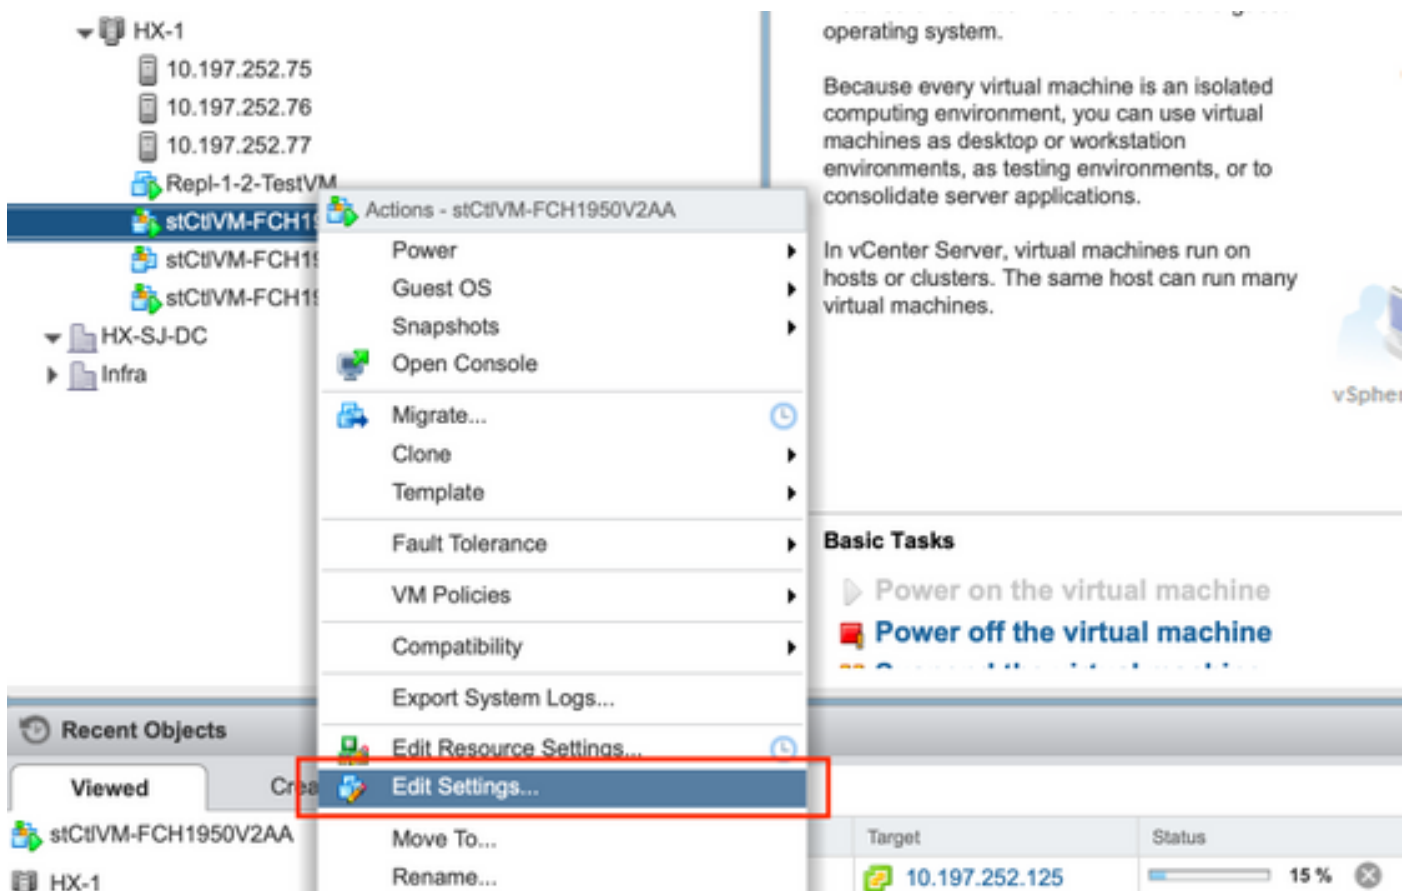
HX-1
10.197.252.75
10.197.252.76
10.197.252.77
Repl-1-2-TestVM
stCtlVM-FCH1
stCtlVM-FCH1
stCtlVM-FCH1
HX-SJ-DC
Infra

Actions - stCtlVM-FCH1950V2AA
Power
Guest OS
Snapshots
Open Console
Migrate...
Clone
Template
Fault Tolerance
VM Policies
Compatibility
Export System Logs...
Edit Resource Settings...
Edit Settings...
Move To...
Rename...

operating system.

Because every virtual machine is an isolated computing environment, you can use virtual machines as desktop or workstation environments, as testing environments, or to consolidate server applications.

In vCenter Server, virtual machines run on hosts or clusters. The same host can run many virtual machines.

vSpher

Basic Tasks
Power on the virtual machine
Power off the virtual machine

Recent Objects
Viewed
Crea
stCtlVM-FCH1950V2AA
HX-1

| Target | Status |
|---|---|
| 10.197.252.125 | 15 % |